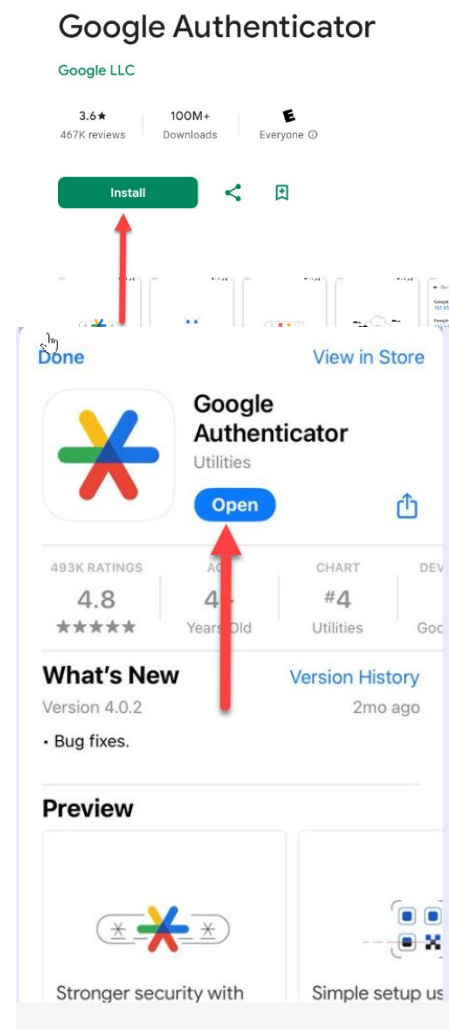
Google Authenticator

Google LLC

3.6★
467K reviews

100M+
Downloads

E
Everyone ⓘ

Install

Done

View in Store

Google Authenticator

Utilities

Open

493K RATINGS
4.8
★★★★★

AG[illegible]
4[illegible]
Years Old

CHART
#4
Utilities

DEV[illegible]
Goo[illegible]

What's New

Version History

Version 4.0.2

2mo ago

• Bug fixes.

Preview

Stronger security with

Simple setup us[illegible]